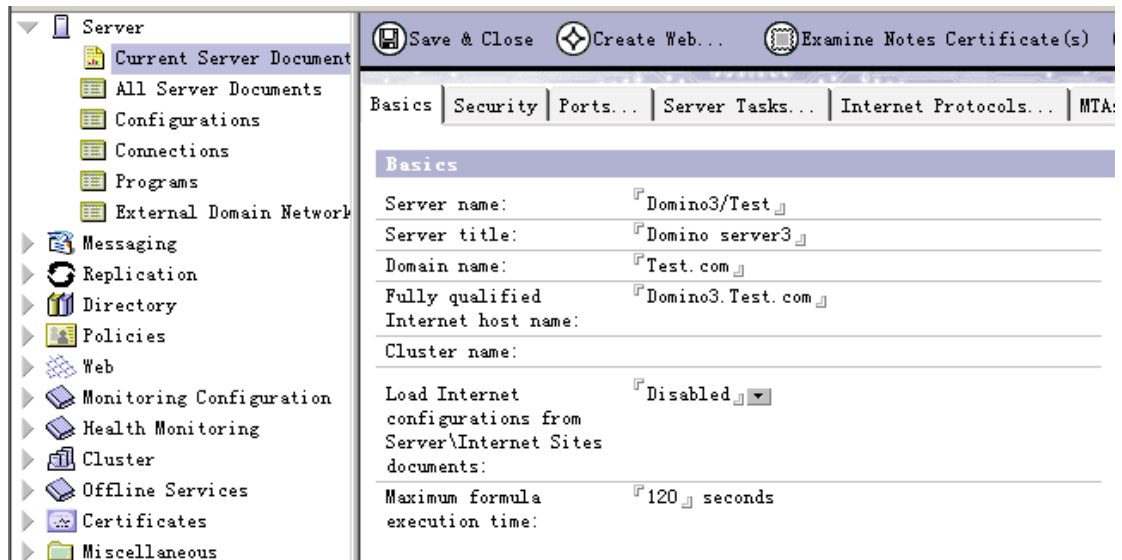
Server
Current Server Document
All Server Documents
Configurations
Connections
Programs
External Domain Network
Messaging
Replication
Directory
Policies
Web
Monitoring Configuration
Health Monitoring
Cluster
Offline Services
Certificates
Miscellaneous

Save & Close Create Web... Examine Notes Certificate(s)

Basics | Security | Ports... | Server Tasks... | Internet Protocols... | MTA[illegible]

Basics

| | |
|---|---|
| Server name: | Domino3/Test |
| Server title: | Domino server3 |
| Domain name: | Test.com |
| Fully qualified Internet host name: | Domino3.Test.com |
| Cluster name: | |
| Load Internet configurations from Server\Internet Sites documents: | Disabled |
| Maximum formula execution time: | 120 seconds |